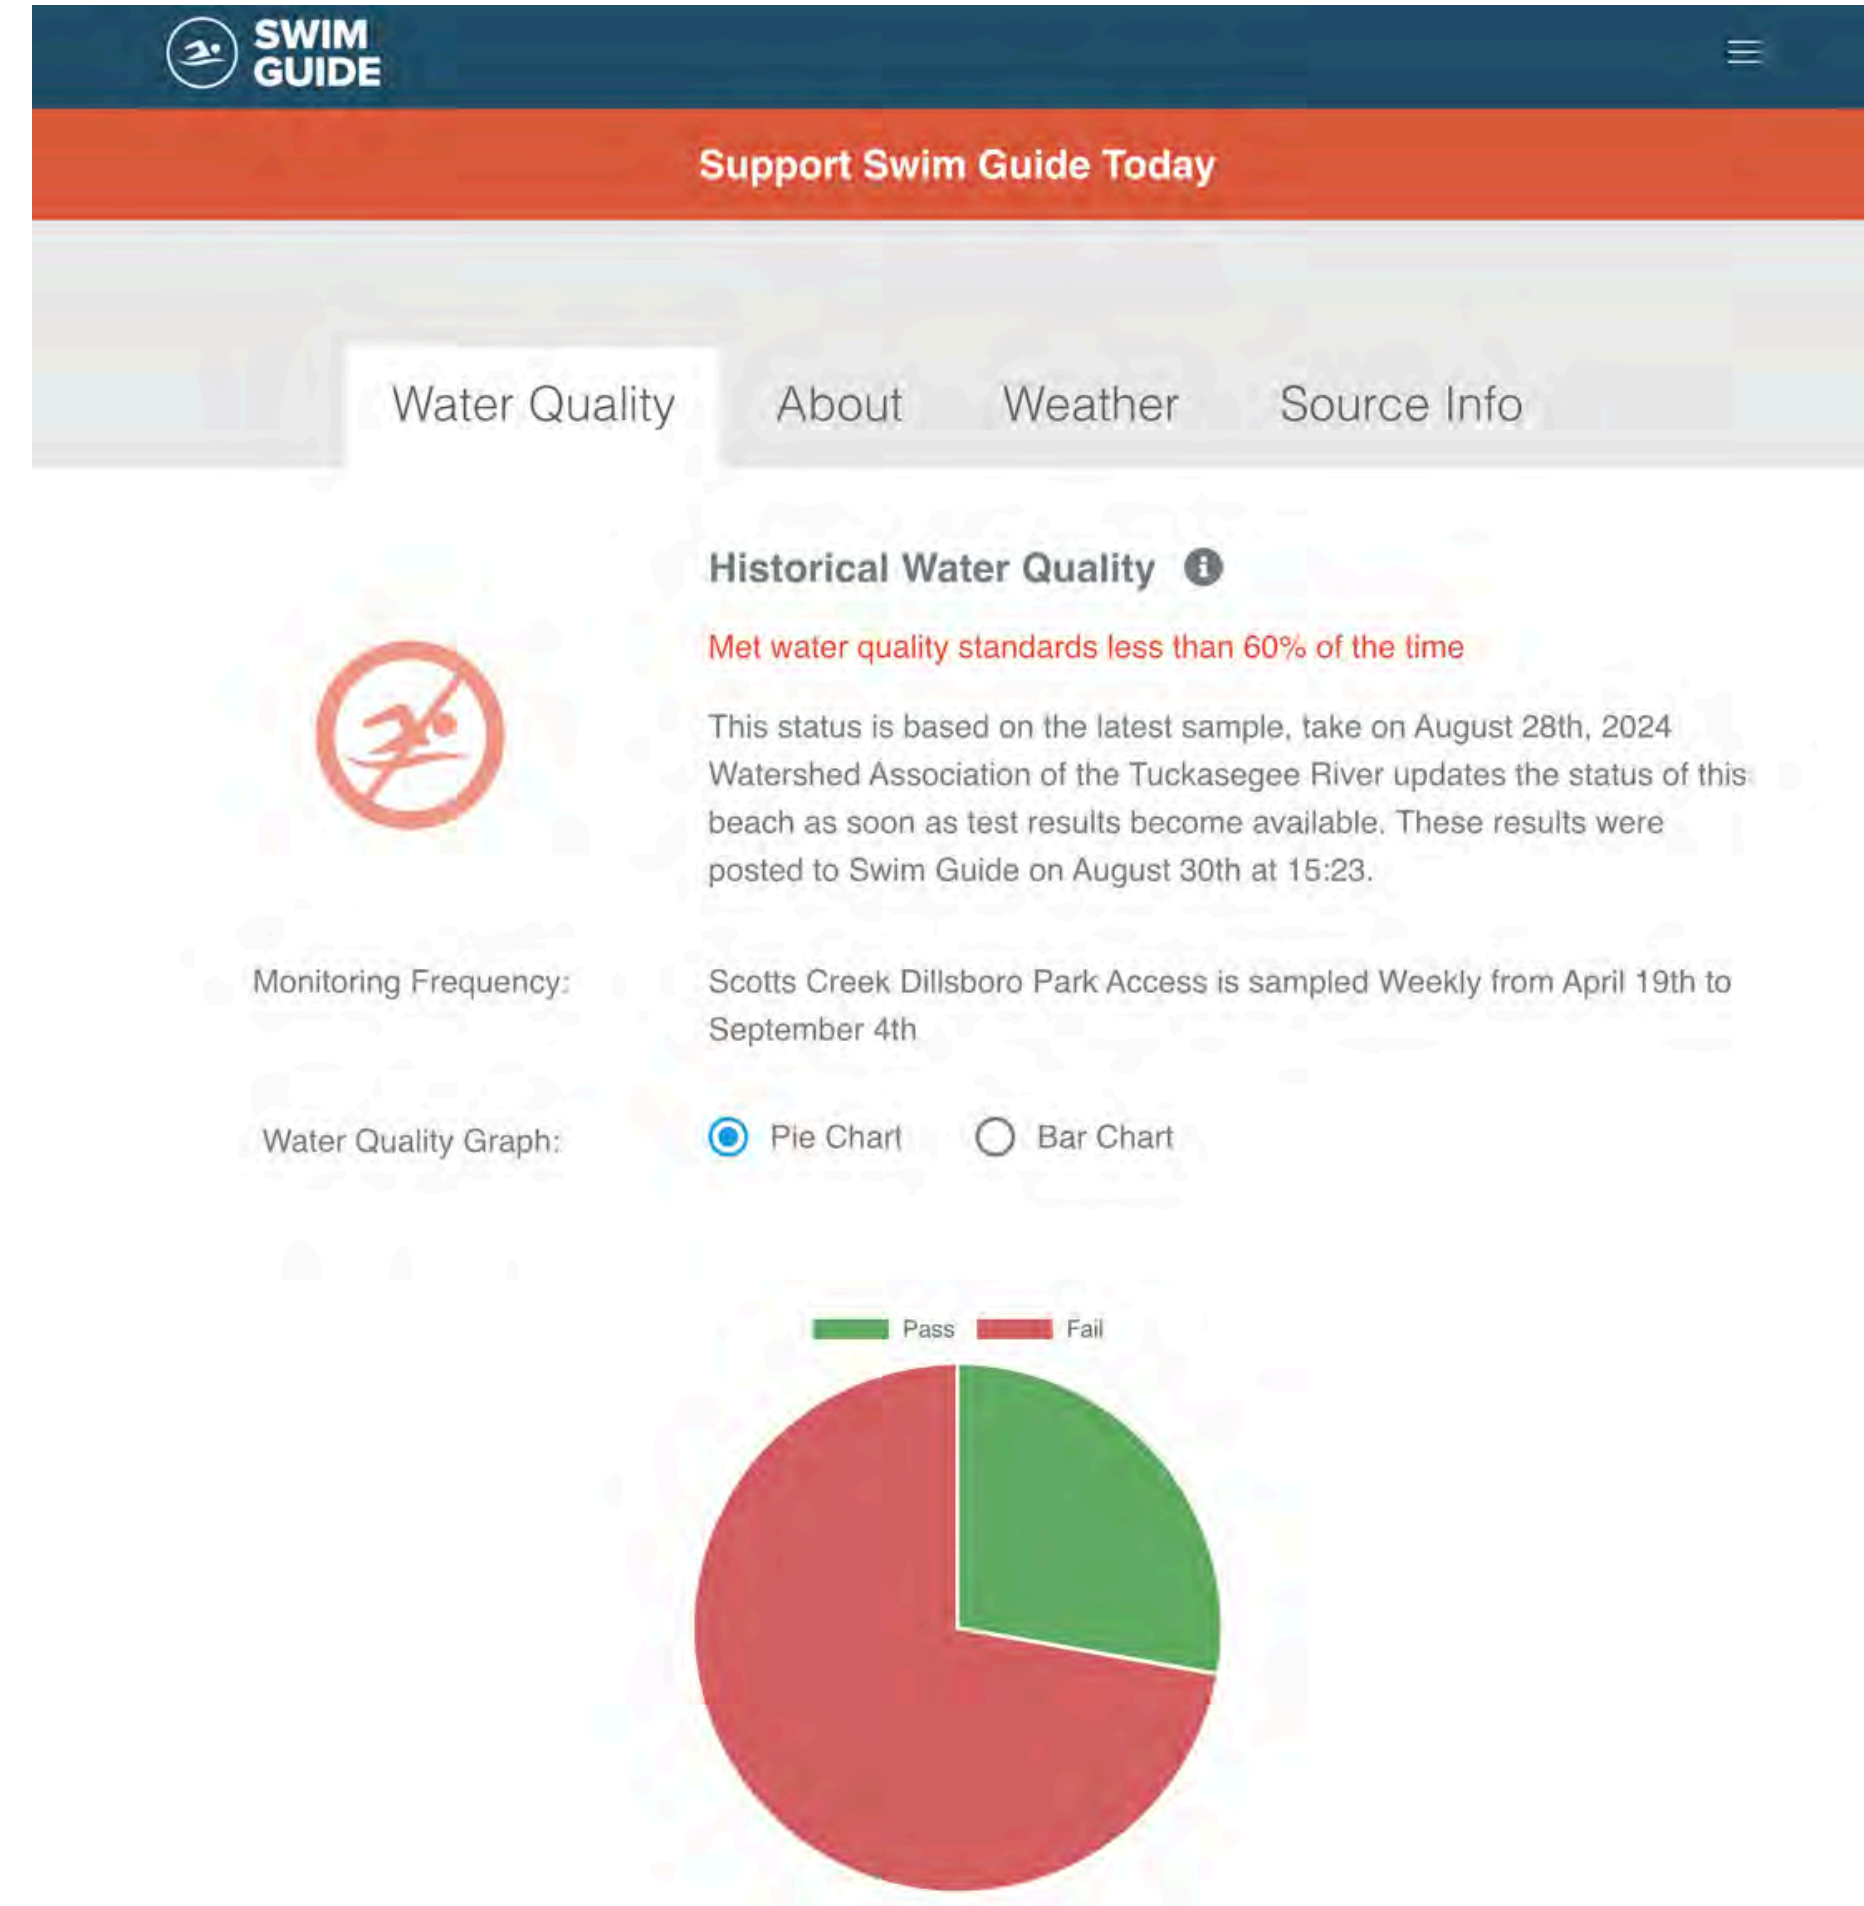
SWIM GUIDE

Support Swim Guide Today

Water Quality About Weather Source Info

Historical Water Quality

Met water quality standards less than 60% of the time

This status is based on the latest sample, take on August 28th, 2024 Watershed Association of the Tuckasegee River updates the status of this beach as soon as test results become available. These results were posted to Swim Guide on August 30th at 15:23.

Monitoring Frequency: Scotts Creek Dillsboro Park Access is sampled Weekly from April 19th to September 4th

Water Quality Graph: Pie Chart Bar Chart

Pass Fail